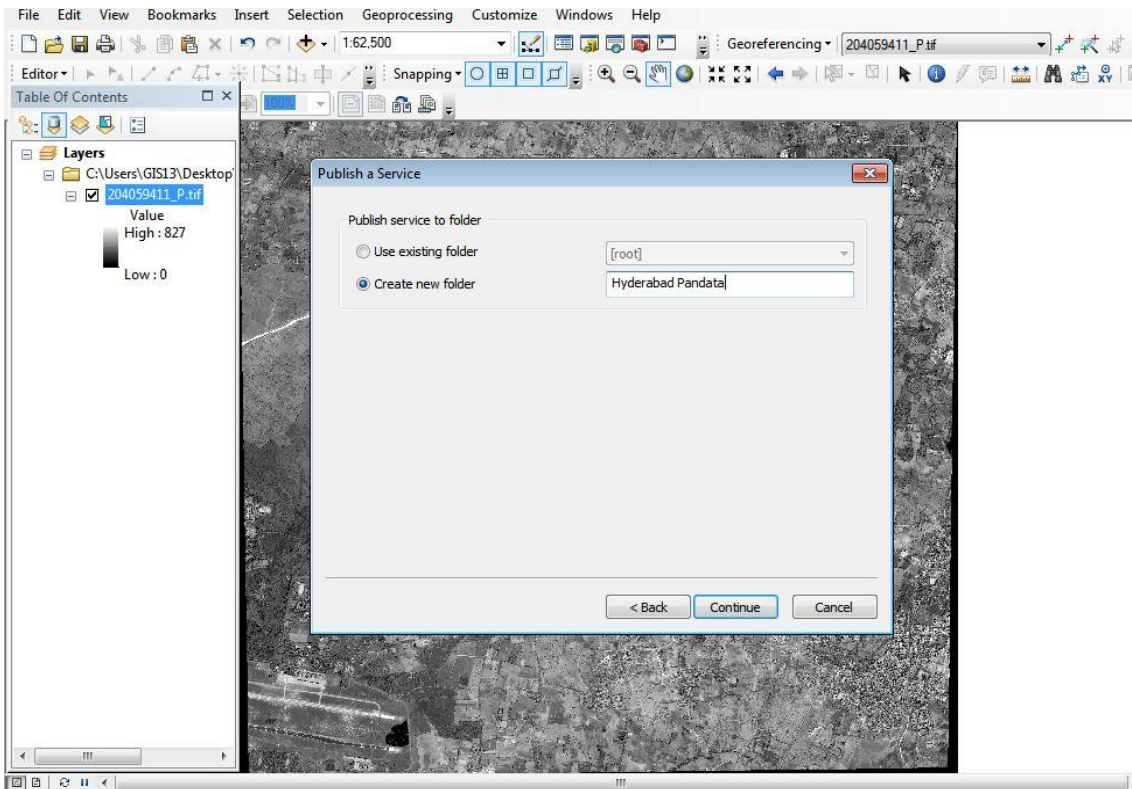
File Edit View Bookmarks Insert Selection Geoprocessing Customize Windows Help

1:62,500

Georeferencing ▾ 204059411_P.tif

Editor ▾

Snapping ▾

Table Of Contents

100%

Layers

C:\Users\GIS13\Desktop\

204059411_P.tif

Value

High : 827

Low : 0

Publish a Service

Publish service to folder

Use existing folder

[root]

Create new folder

Hyderabad Pandata

< Back

Continue

Cancel